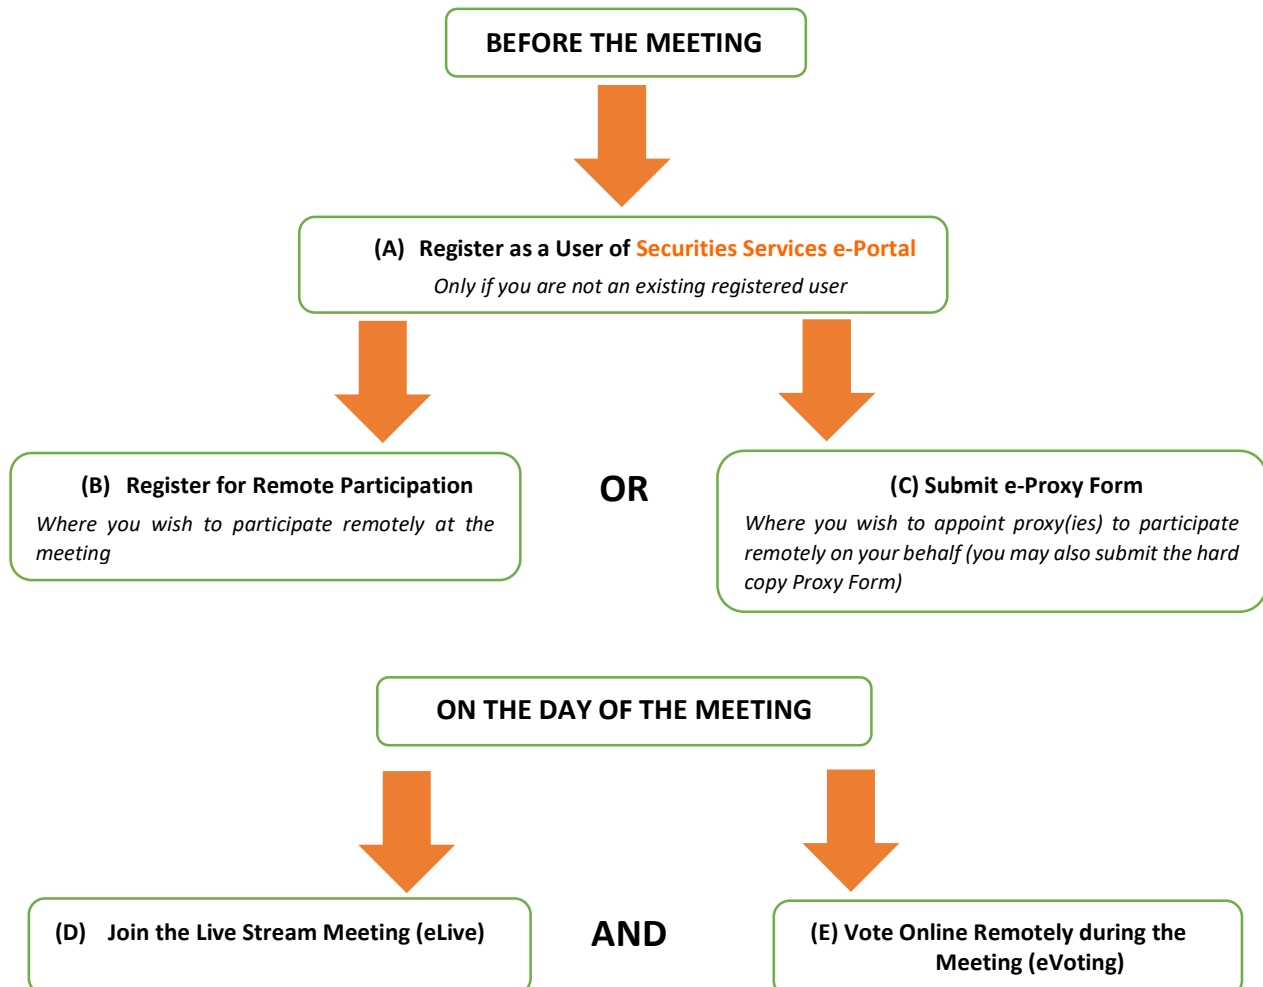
BEFORE THE MEETING

(A) Register as a User of Securities Services e-Portal

Only if you are not an existing registered user

(B) Register for Remote Participation

Where you wish to participate remotely at the meeting

OR

(C) Submit e-Proxy Form

Where you wish to appoint proxy(ies) to participate remotely on your behalf (you may also submit the hard copy Proxy Form)

ON THE DAY OF THE MEETING

(D) Join the Live Stream Meeting (eLive)

AND

(E) Vote Online Remotely during the Meeting (eVoting)